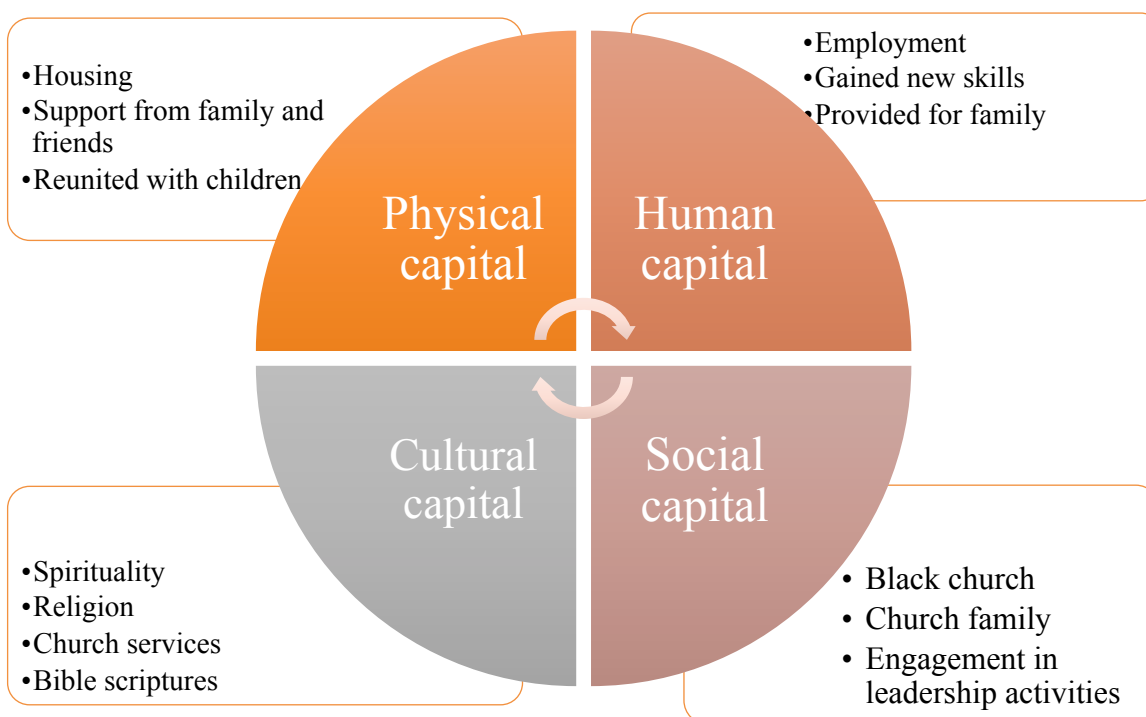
•Housing
•Support from family and friends
•Reunited with children

•Employment
•Gained new skills
•Provided for family

Physical capital

Human capital

Cultural capital

Social capital

•Spirituality
•Religion
•Church services
•Bible scriptures

• Black church
• Church family
• Engagement in leadership activities